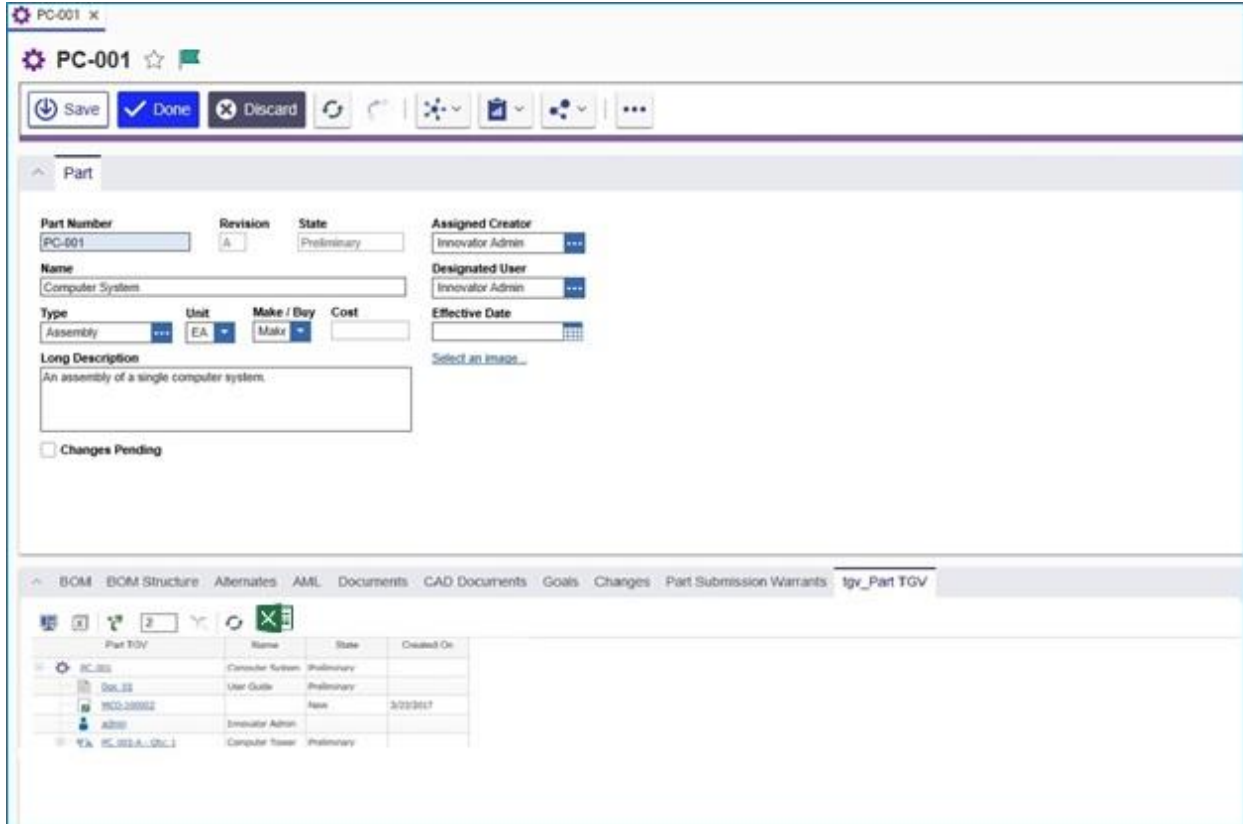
PC-001 ×

PC-001

Save Done Discard ...

Part

Part Number
PC-001

Revision
A

State
Preliminary

Assigned Creator
Innovator Admin

Name
Computer System

Designated User
Innovator Admin

Type
Assembly

Unit
EA

Make / Buy
Make

Cost

Effective Date

Long Description
An assembly of a single computer system.

Select an image...

Changes Pending

BOM BOM Structure Alternates AML Documents CAD Documents Goals Changes Part Submission Warrants tgv_Part TGV

2

| Part TGV | Name | State | Created On |
|---|---|---|---|
| PC-001 | Computer System | Preliminary | |
| Doc 33 | User Guide | Preliminary | |
| MCO-100002 | | New | 3/23/2017 |
| admin | Innovator Admin | | |
| PC-001-A - Qty: 1 | Computer Tower | Preliminary | |